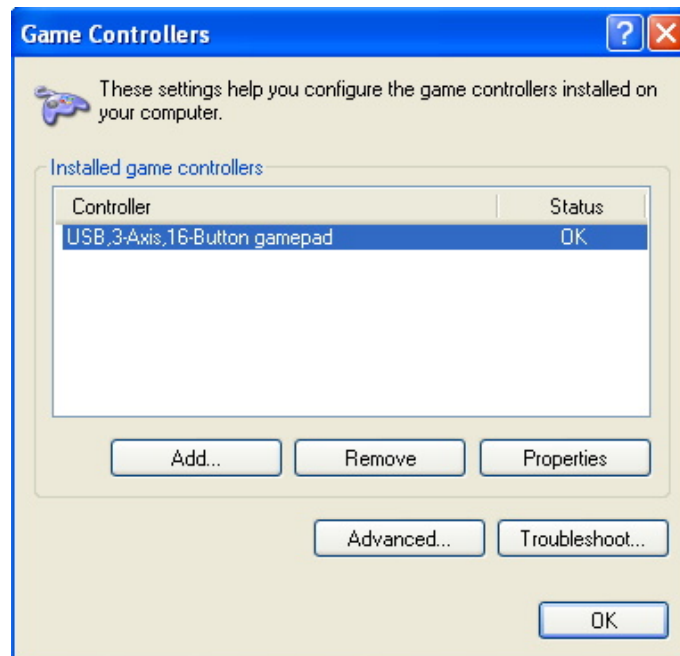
Game Controllers

These settings help you configure the game controllers installed on your computer.

Installed game controllers

| Controller | Status |
|---|---|
| USB,3-Axis,16-Button gamepad | OK |

Add...
Remove
Properties

Advanced...
Troubleshoot...

OK